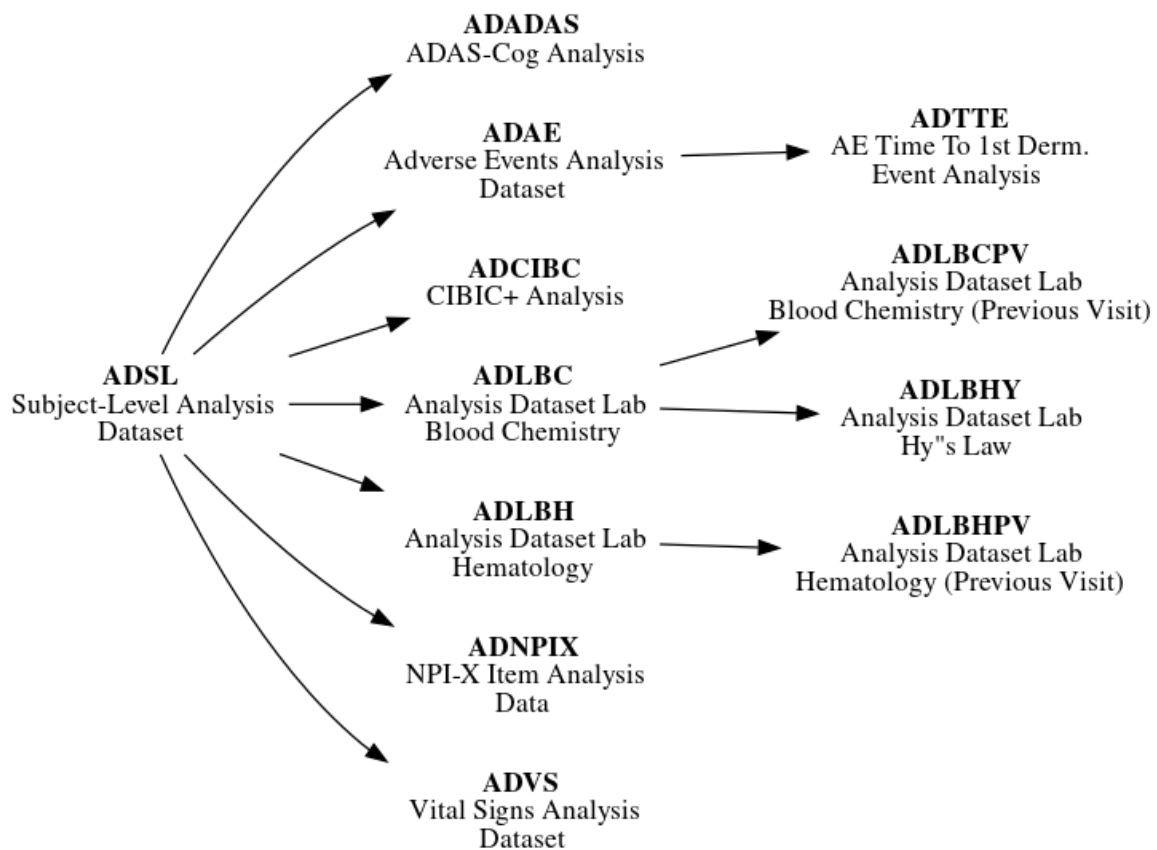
ADADAS
ADAS-Cog Analysis

ADAE
Adverse Events Analysis Dataset

ADTTE
AE Time To 1st Derm. Event Analysis

ADCIBC
CIBIC+ Analysis

ADLBCPV
Analysis Dataset Lab Blood Chemistry (Previous Visit)

ADSL
Subject-Level Analysis Dataset

ADLBC
Analysis Dataset Lab Blood Chemistry

ADLBHY
Analysis Dataset Lab Hy"s Law

ADLBH
Analysis Dataset Lab Hematology

ADLBHPV
Analysis Dataset Lab Hematology (Previous Visit)

ADNPIX
NPI-X Item Analysis Data

ADVS
Vital Signs Analysis Dataset